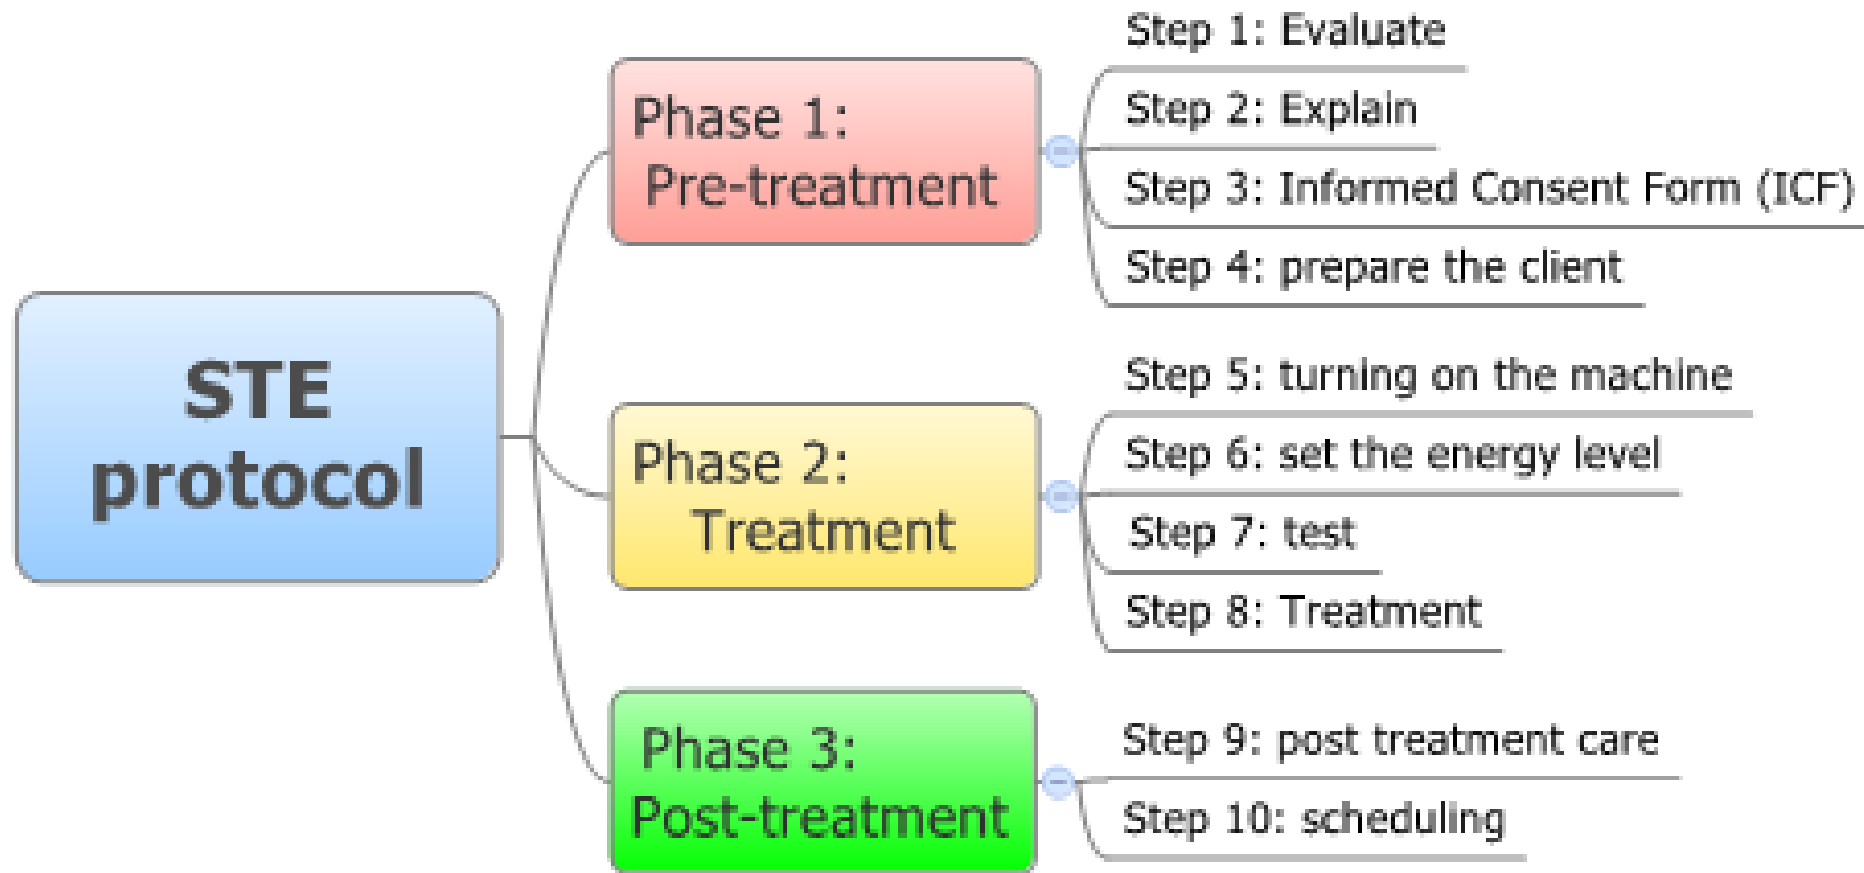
STE protocol

Phase 1: Pre-treatment

Step 1: Evaluate

Step 2: Explain

Step 3: Informed Consent Form (ICF)

Step 4: prepare the client

Phase 2: Treatment

Step 5: turning on the machine

Step 6: set the energy level

Step 7: test

Step 8: Treatment

Phase 3: Post-treatment

Step 9: post treatment care

Step 10: scheduling